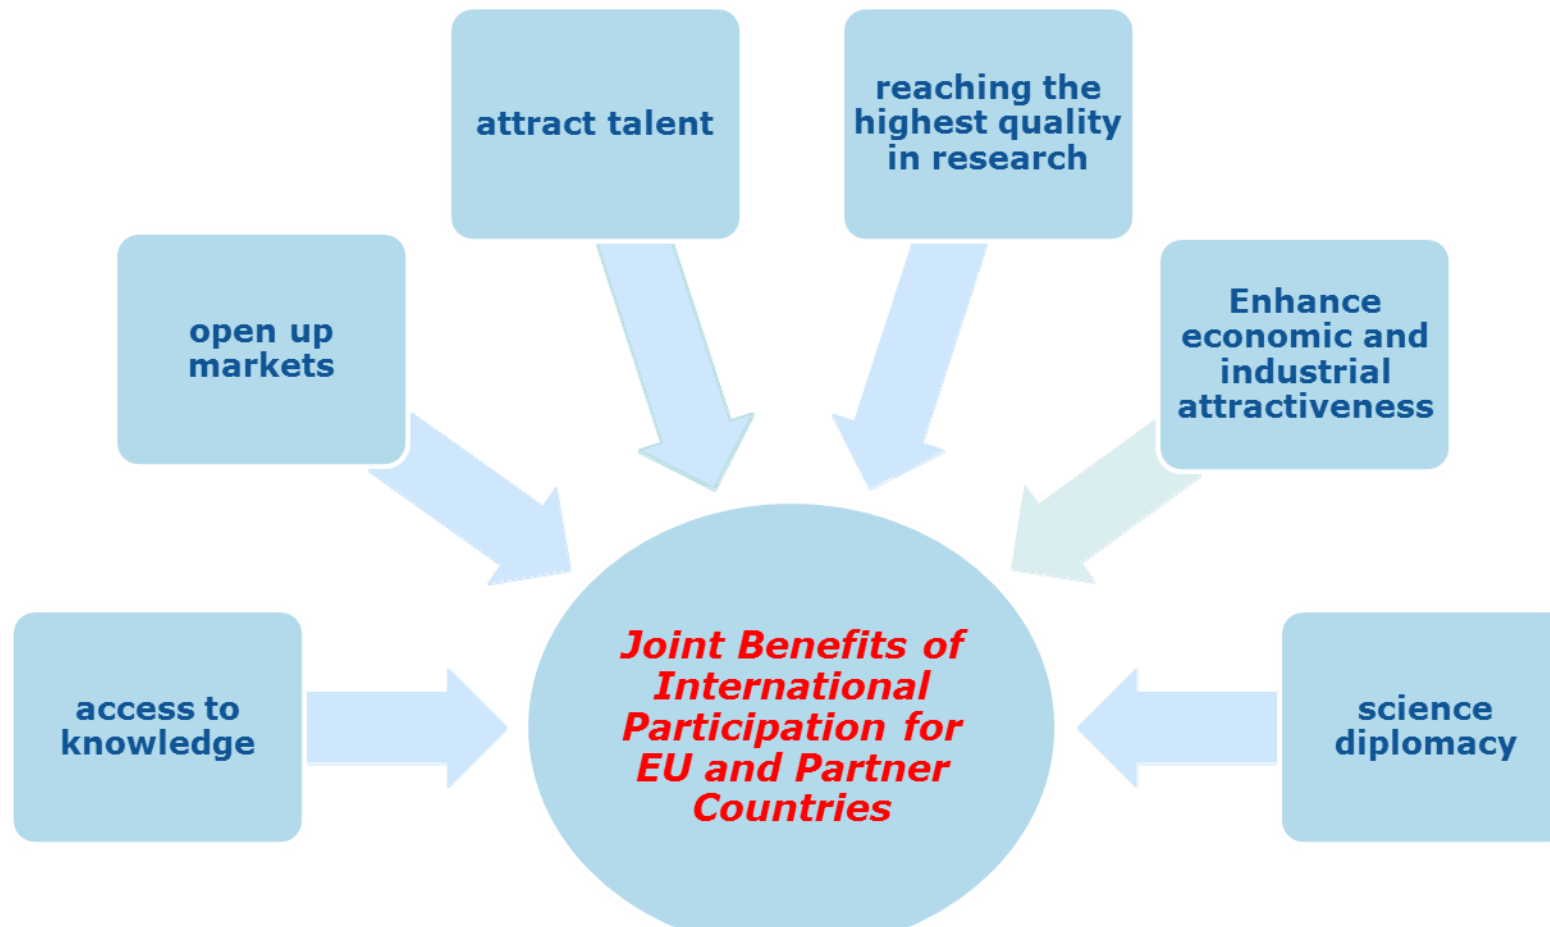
attract talent

reaching the highest quality in research

open up markets

Enhance economic and industrial attractiveness

access to knowledge

Joint Benefits of International Participation for EU and Partner Countries

science diplomacy